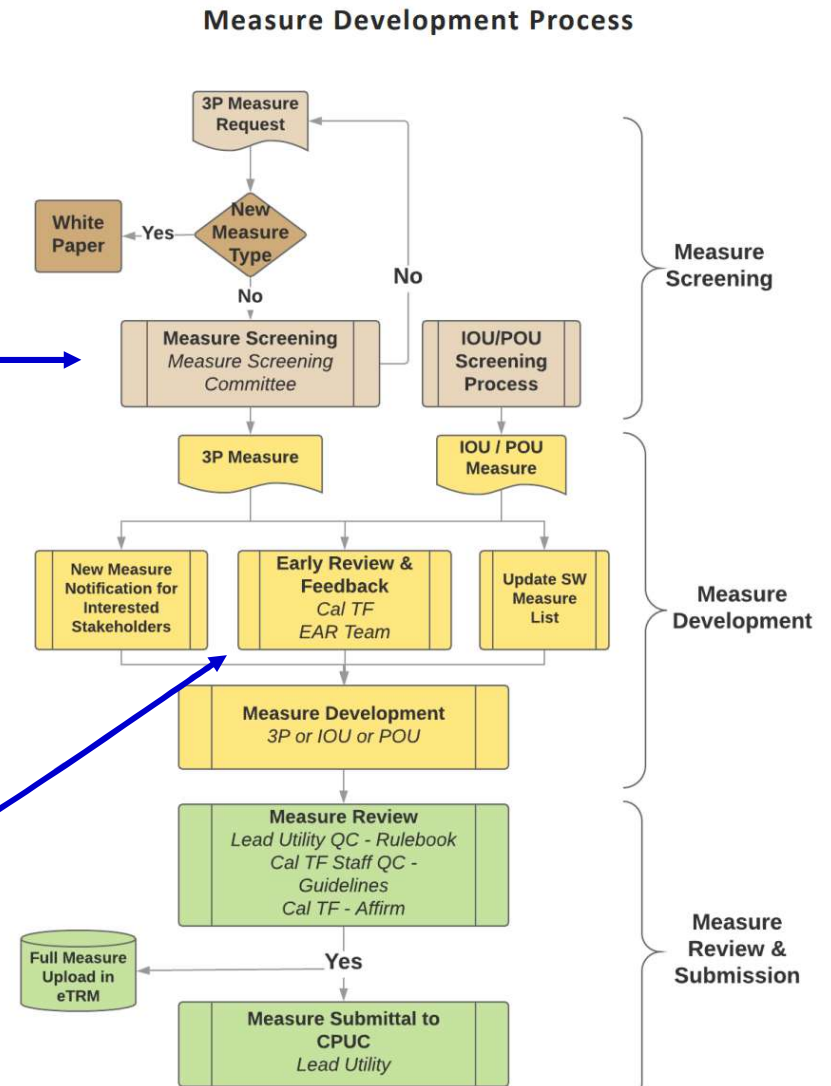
Measure Development Process

3P Measure Request

New Measure Type

Yes

White Paper

No

No

Measure Screening
Measure Screening Committee

IOU/POU Screening Process

Measure Screening

3P Measure

IOU / POU Measure

New Measure Notification for Interested Stakeholders

Early Review & Feedback
Cal TF
EAR Team

Update SW Measure List

Measure Development

Measure Development
3P or IOU or POU

Measure Review
Lead Utility QC - Rulebook
Cal TF Staff QC - Guidelines
Cal TF - Affirm

Yes

Full Measure Upload in eTRM

Measure Submittal to CPUC
Lead Utility

Measure Review & Submission